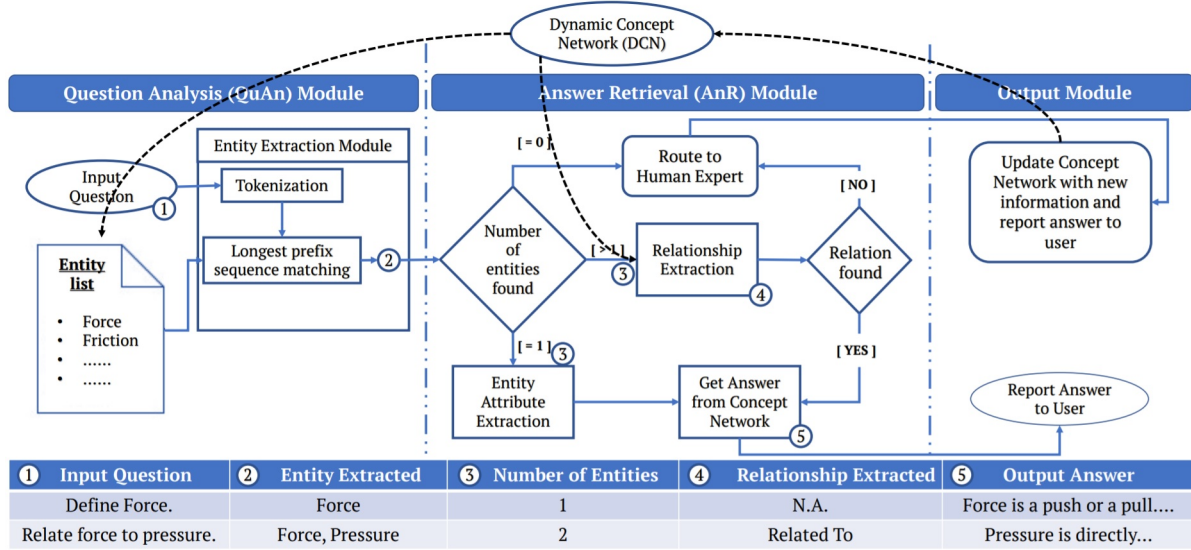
Dynamic Concept Network (DCN)

Question Analysis (QuAn) Module

Answer Retrieval (AnR) Module

Output Module

Entity Extraction Module

Input Question ①

Tokenization

Longest prefix sequence matching ②

Entity list

- Force
- Friction
- ......
- ......

[ = 0 ]

Route to Human Expert

[ NO ]

Number of entities found

[ > 1 ] ③

Relationship Extraction ④

Relation found

[ = 1 ] ③

[ YES ]

Entity Attribute Extraction

Get Answer from Concept Network ⑤

Update Concept Network with new information and report answer to user

Report Answer to User

| ① Input Question | ② Entity Extracted | ③ Number of Entities | ④ Relationship Extracted | ⑤ Output Answer |
|---|---|---|---|---|
| Define Force. | Force | 1 | N.A. | Force is a push or a pull.... |
| Relate force to pressure. | Force, Pressure | 2 | Related To | Pressure is directly... |